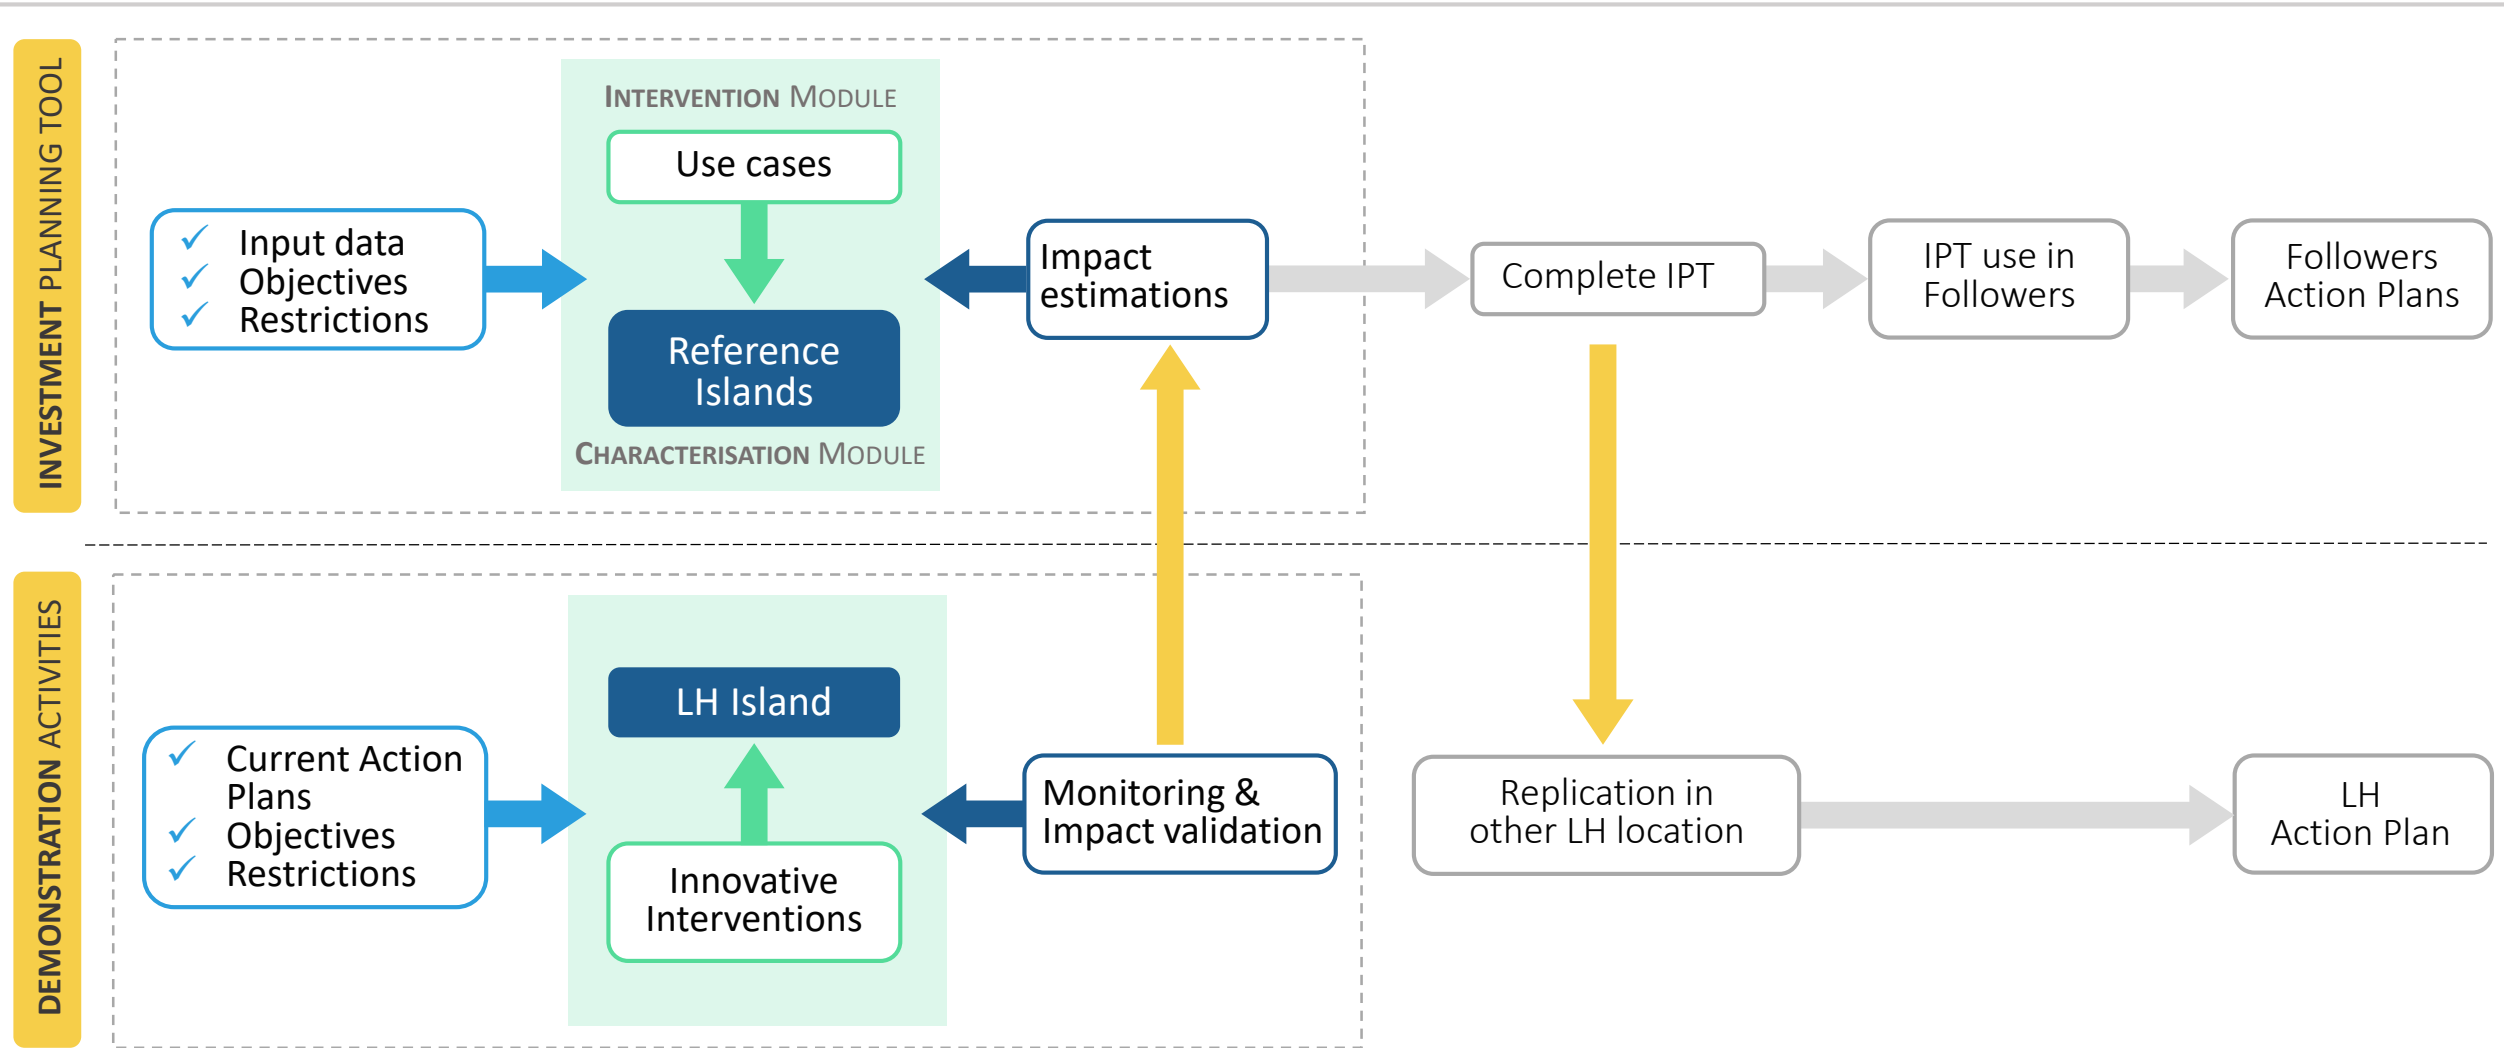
INVESTMENT PLANNING TOOL

✓ Input data
✓ Objectives
✓ Restrictions

INTERVENTION MODULE

Use cases

Reference Islands

CHARACTERISATION MODULE

Impact estimations

Complete IPT

IPT use in Followers

Followers Action Plans

DEMONSTRATION ACTIVITIES

✓ Current Action Plans
✓ Objectives
✓ Restrictions

LH Island

Innovative Interventions

Monitoring & Impact validation

Replication in other LH location

LH Action Plan